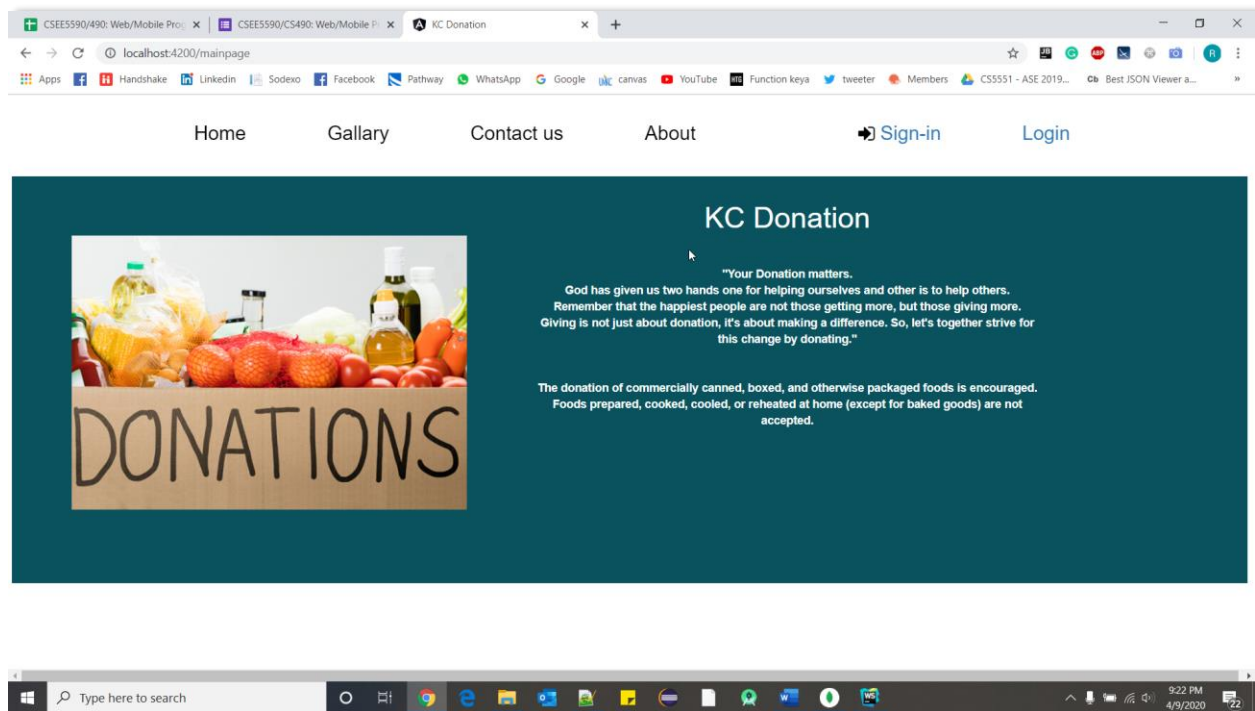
CSEE5590/490: Web/Mobile Prog ×
CSEE5590/CS490: Web/Mobile P ×
KC Donation ×
+

localhost:4200/mainpage

Apps Handshake Linkedin Sodexo Facebook Pathway WhatsApp Google canvas YouTube Function keya tweeter Members CS5551 - ASE 2019... Best JSON Viewer a...

Home Gallary Contact us About Sign-in Login

KC Donation

"Your Donation matters.
God has given us two hands one for helping ourselves and other is to help others.
Remember that the happiest people are not those getting more, but those giving more.
Giving is not just about donation, it's about making a difference. So, let's together strive for this change by donating."

The donation of commercially canned, boxed, and otherwise packaged foods is encouraged. Foods prepared, cooked, cooled, or reheated at home (except for baked goods) are not accepted.

DONATIONS

Type here to search

9:22 PM
4/9/2020
22